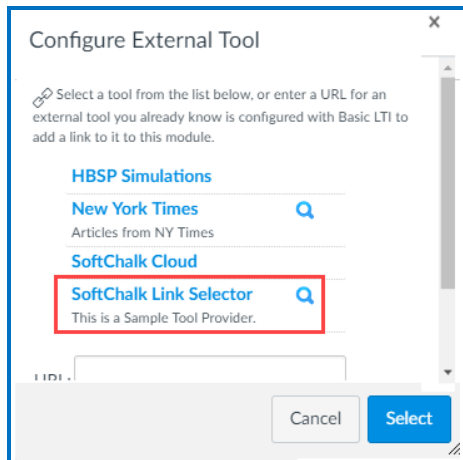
Configure External Tool

×

Select a tool from the list below, or enter a URL for an external tool you already know is configured with Basic LTI to add a link to it to this module.

HBSP Simulations

New York Times

Articles from NY Times

SoftChalk Cloud

SoftChalk Link Selector

This is a Sample Tool Provider.

URL:

Cancel

Select